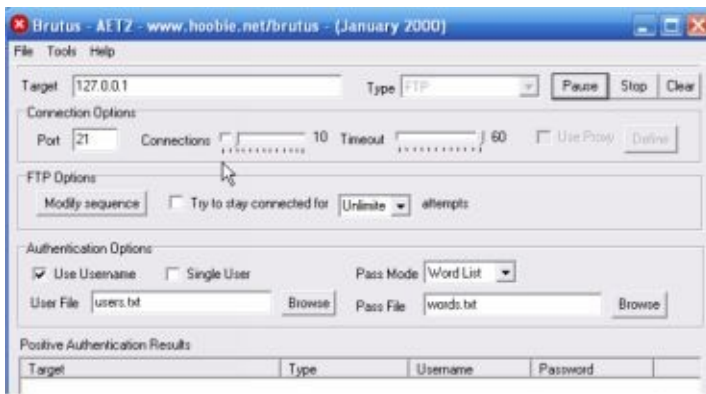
Brutus - AET2 - www.hoobie.net/brutus - (January 2000)

File Tools Help

Target 127.0.0.1

Type FTP

Pause Stop Clear

Connection Options

Port 21

Connections 10

Timeout 60

Use Proxy Define

FTP Options

Modify sequence

Try to stay connected for Unlimite attempts

Authentication Options

Use Username

Single User

Pass Mode Word List

User File users.txt

Browse

Pass File words.txt

Browse

Positive Authentication Results

| Target | Type | Username | Password |
|---|---|---|---|